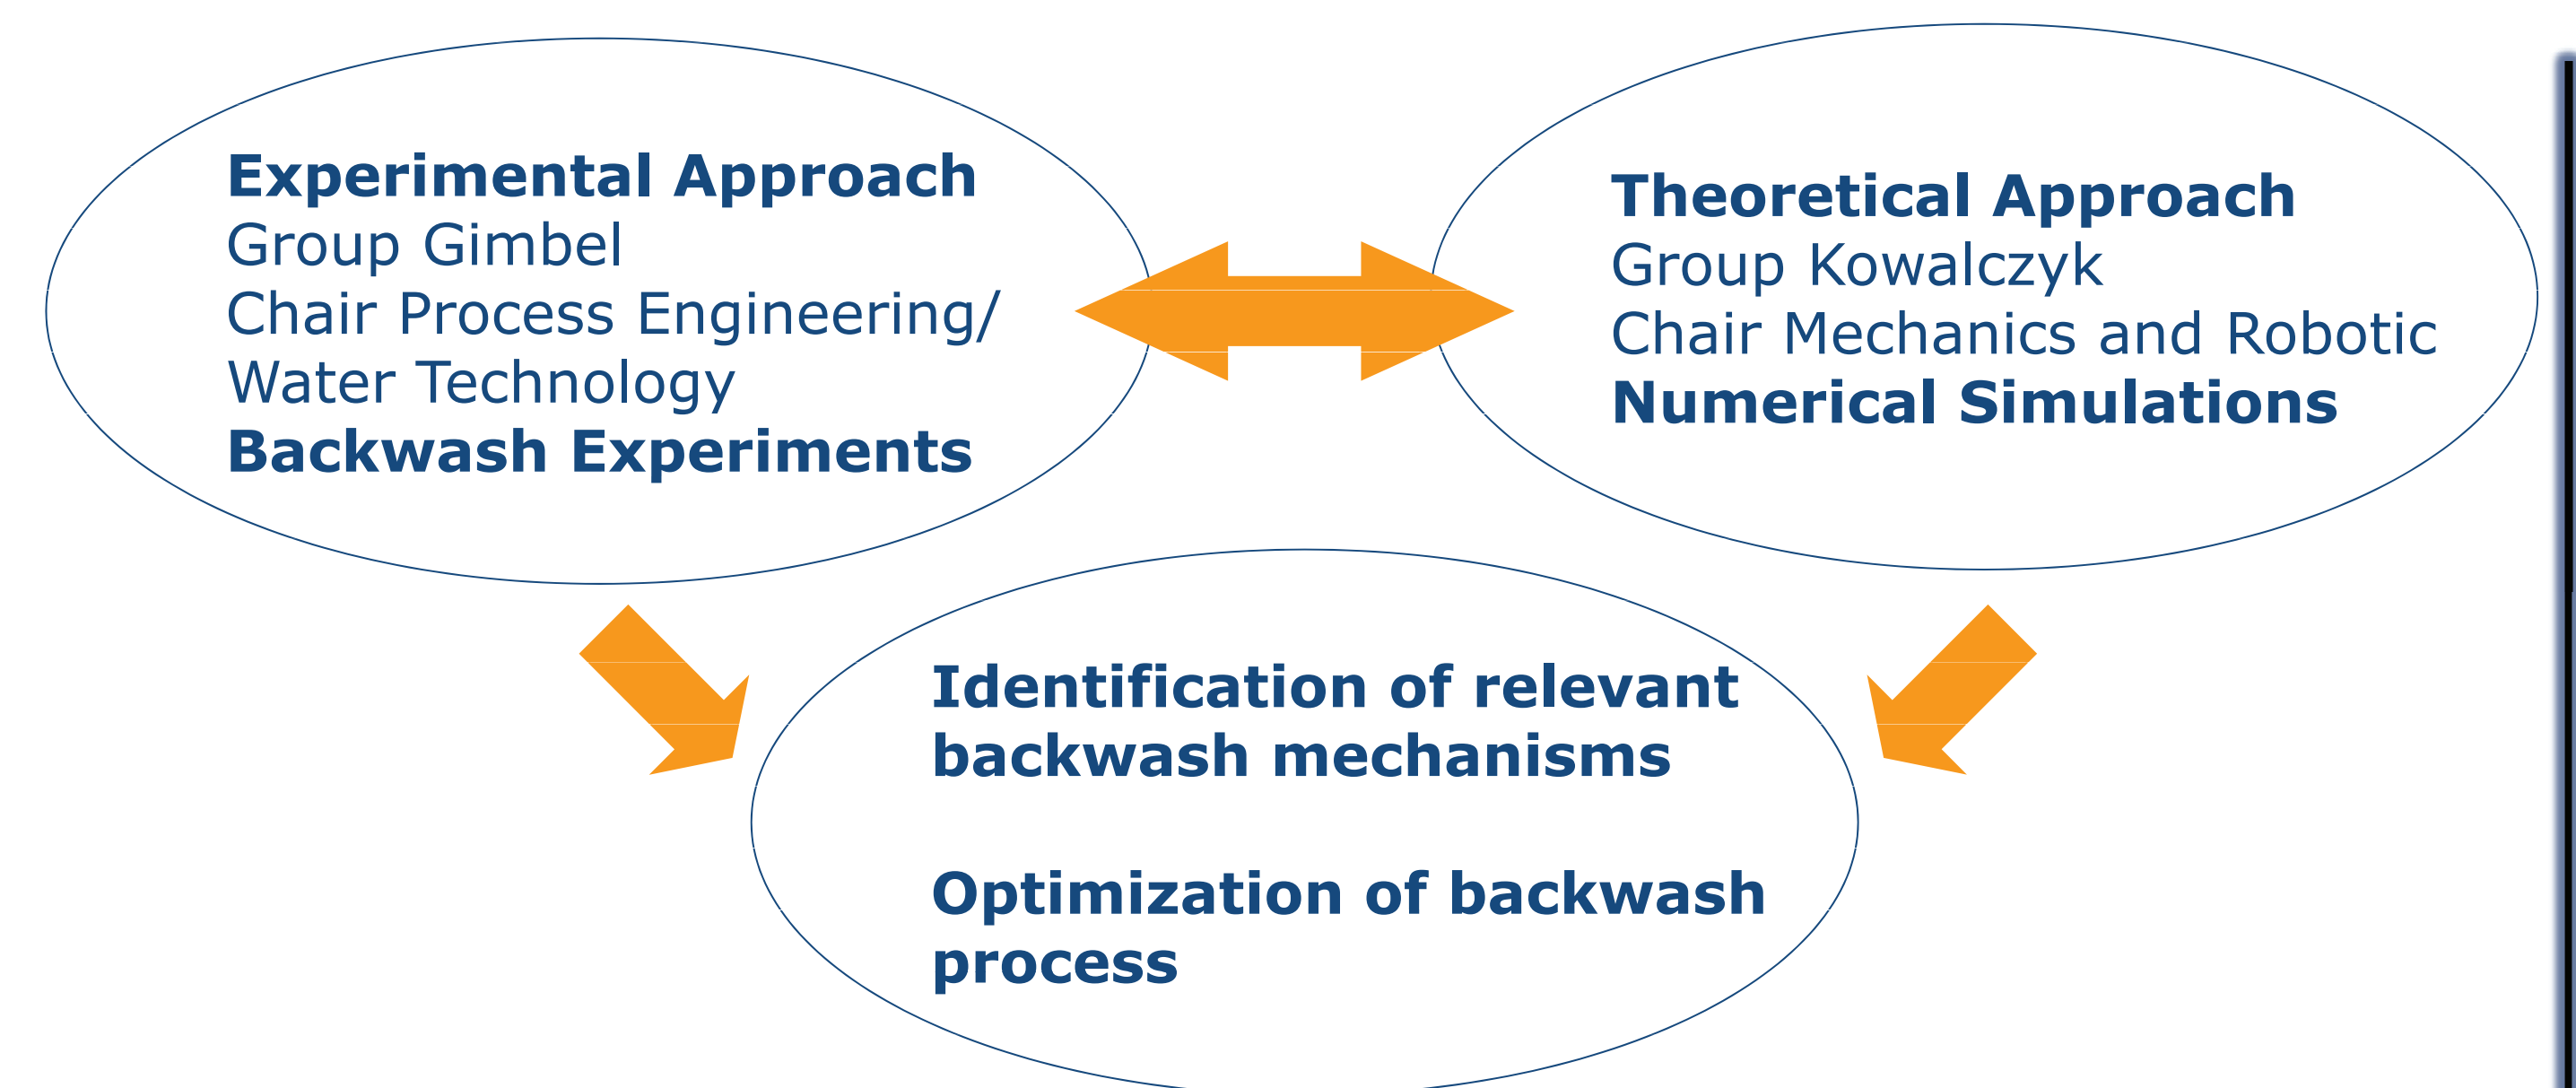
Experimental Approach
Group Gimbel
Chair Process Engineering/
Water Technology
Backwash Experiments

Theoretical Approach
Group Kowalczyk
Chair Mechanics and Robotic
Numerical Simulations

Identification of relevant backwash mechanisms

Optimization of backwash process